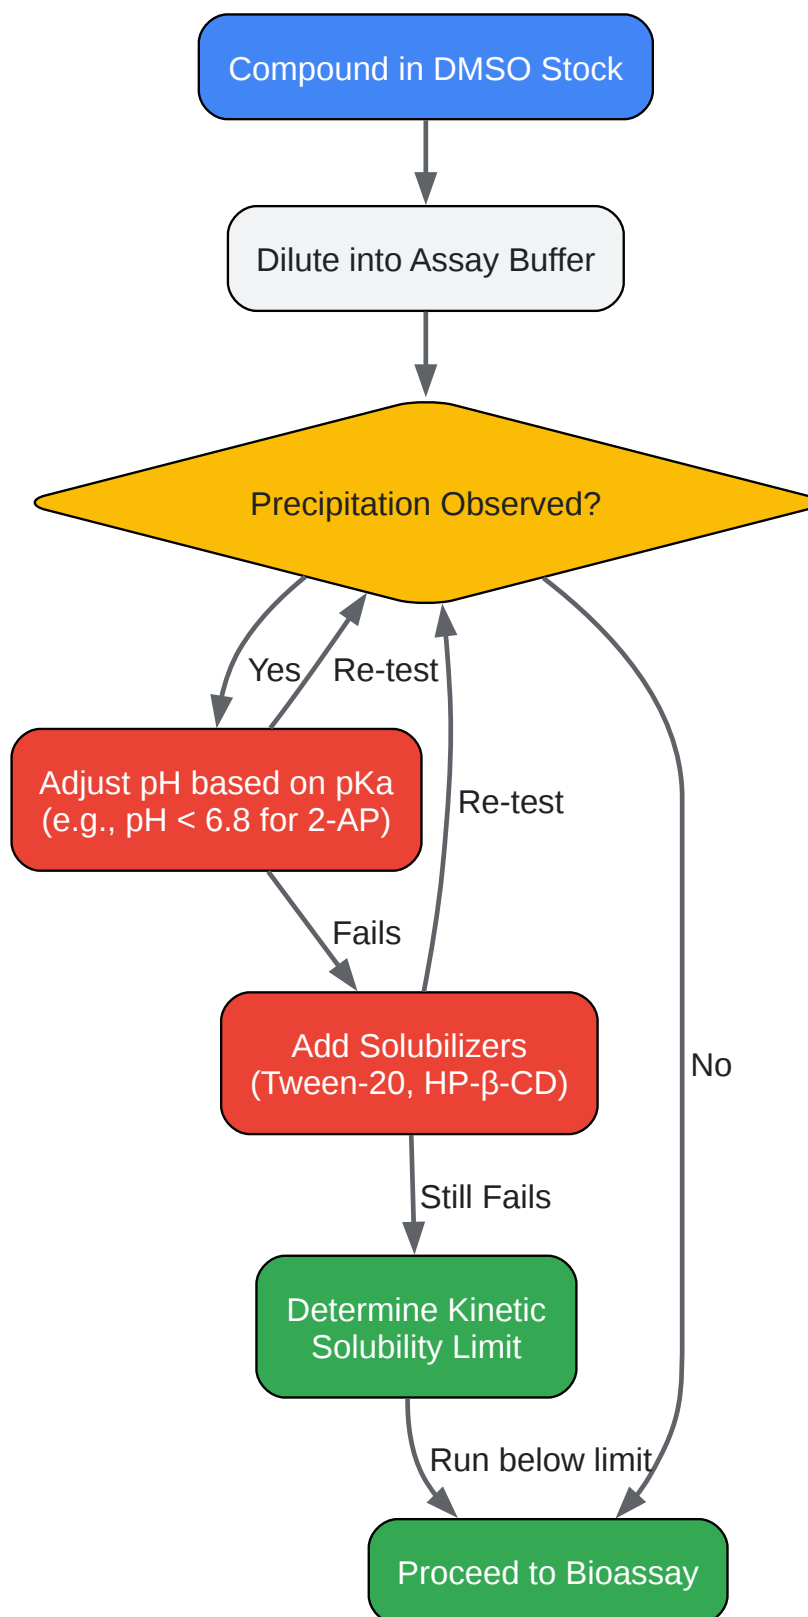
Compound in DMSO Stock

Dilute into Assay Buffer

Precipitation Observed?

Yes

Re-test

Adjust pH based on pKa (e.g., pH < 6.8 for 2-AP)

Re-test

Fails

Add Solubilizers (Tween-20, HP-β-CD)

No

Still Fails

Determine Kinetic Solubility Limit

Run below limit

Proceed to Bioassay